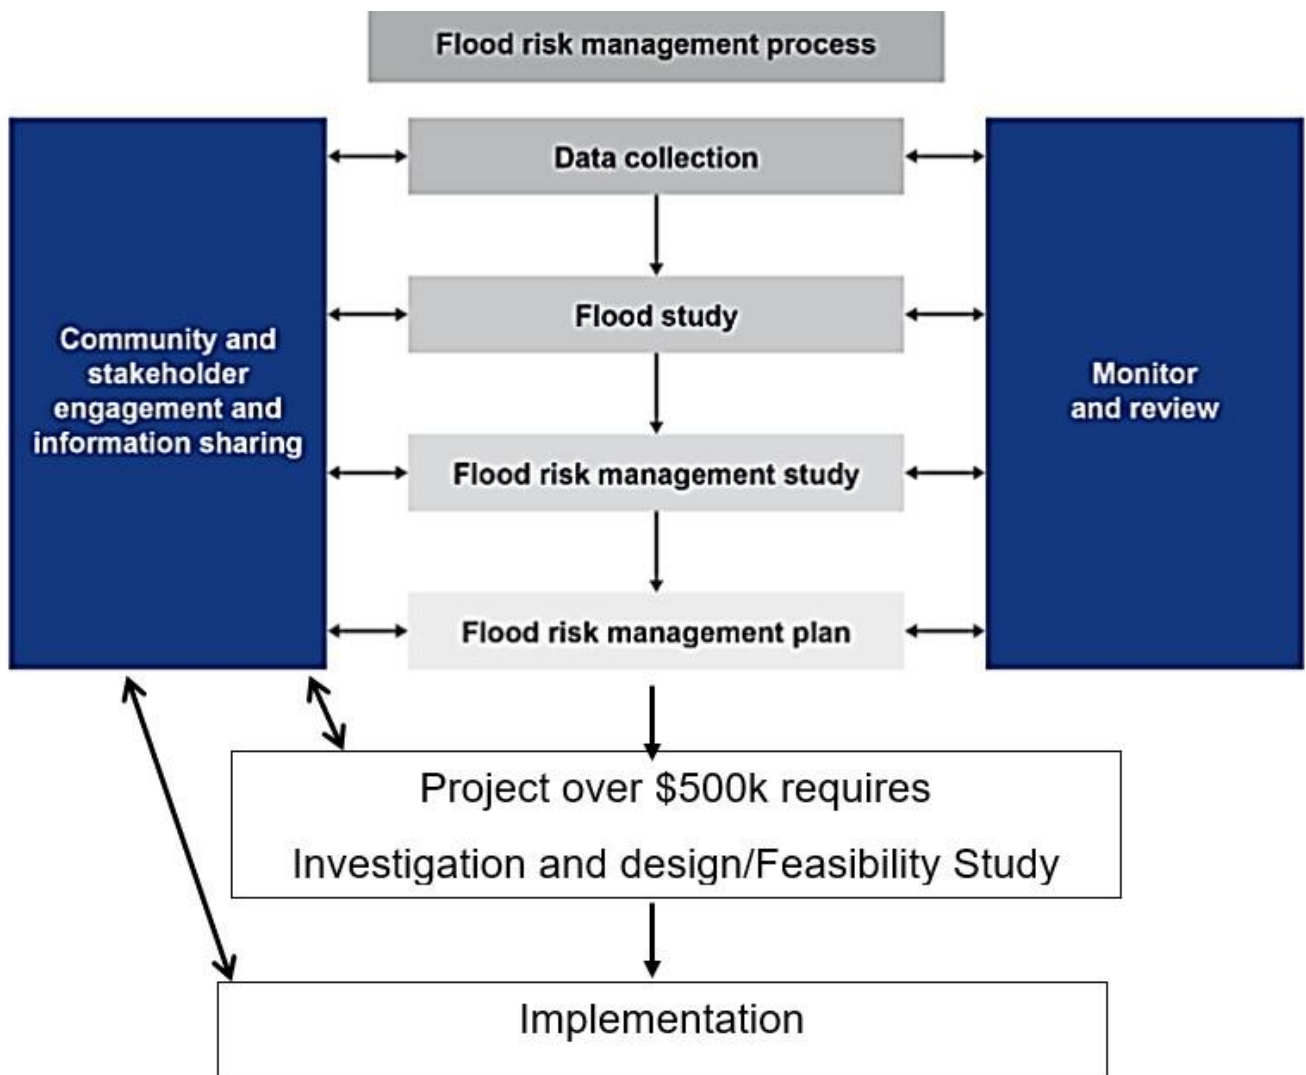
Flood risk management process

Community and stakeholder engagement and information sharing

Data collection

Flood study

Flood risk management study

Flood risk management plan

Monitor and review

Project over \$500k requires

Investigation and design/Feasibility Study

Implementation